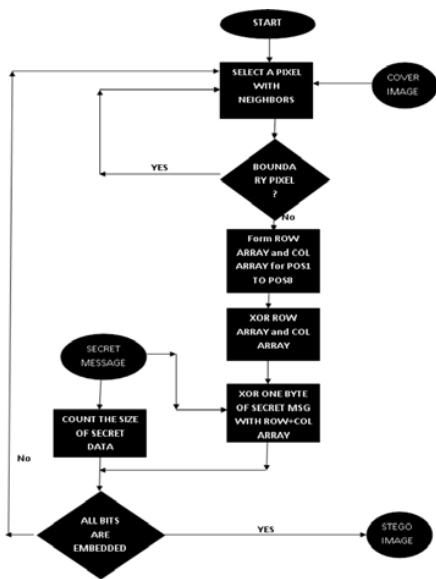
START

SELECT A PIXEL WITH NEIGHBORS

COVER IMAGE

YES

BOUNDA RY PIXEL ?

No

Form ROW ARRAY and COL ARRAY for POS1 TO POS8

XOR ROW ARRAY and COL ARRAY

SECRET MESSAGE

XOR ONE BYTE OF SECRET MSG WITH ROW+COL ARRAY

COUNT THE SIZE OF SECRET DATA

No

ALL BITS ARE EMBEDDED

YES

STEGO IMAGE